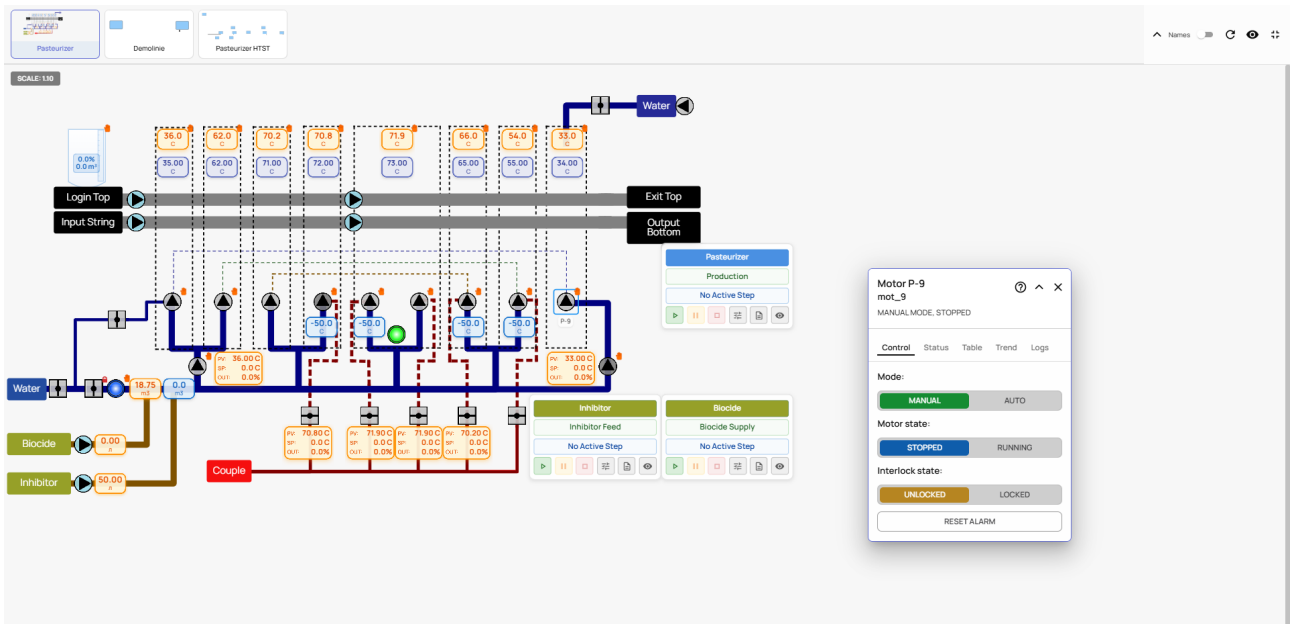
Pasteurizer
Demolinie
Pasteurizer HTST

Names

SCALE: 1.10

Water

0.0%
0.0 m³

36.0
C
35.00
C

62.0
C
62.00
C

70.2
C
71.00
C

70.8
C
72.00
C

71.9
C
73.00
C

66.0
C
65.00
C

54.0
C
55.00
C

33.0
C
34.00
C

Login Top
Input String
Exit Top
Output Bottom

Pasteurizer
Production
No Active Step

-50.0
C
-50.0
C
-50.0
C
-50.0
C

P-9

PV: 36.00 C
SP: 0.0 C
OUT: 0.0%

PV: 33.00 C
SP: 0.0 C
OUT: 0.0%

Water
18.75
m3
0.0
m3

Biocide
0.00
/l

Inhibitor
50.00
/l

Couple

PV: 70.80 C
SP: 0.0 C
OUT: 0.0%

PV: 71.90 C
SP: 0.0 C
OUT: 0.0%

PV: 71.90 C
SP: 0.0 C
OUT: 0.0%

PV: 70.20 C
SP: 0.0 C
OUT: 0.0%

Inhibitor
Inhibitor Feed
No Active Step

Biocide
Biocide Supply
No Active Step

Motor P-9
mot_9
MANUAL MODE, STOPPED

Control
Status
Table
Trend
Logs

Mode:
MANUAL
AUTO

Motor state:
STOPPED
RUNNING

Interlock state:
UNLOCKED
LOCKED

RESET ALARM